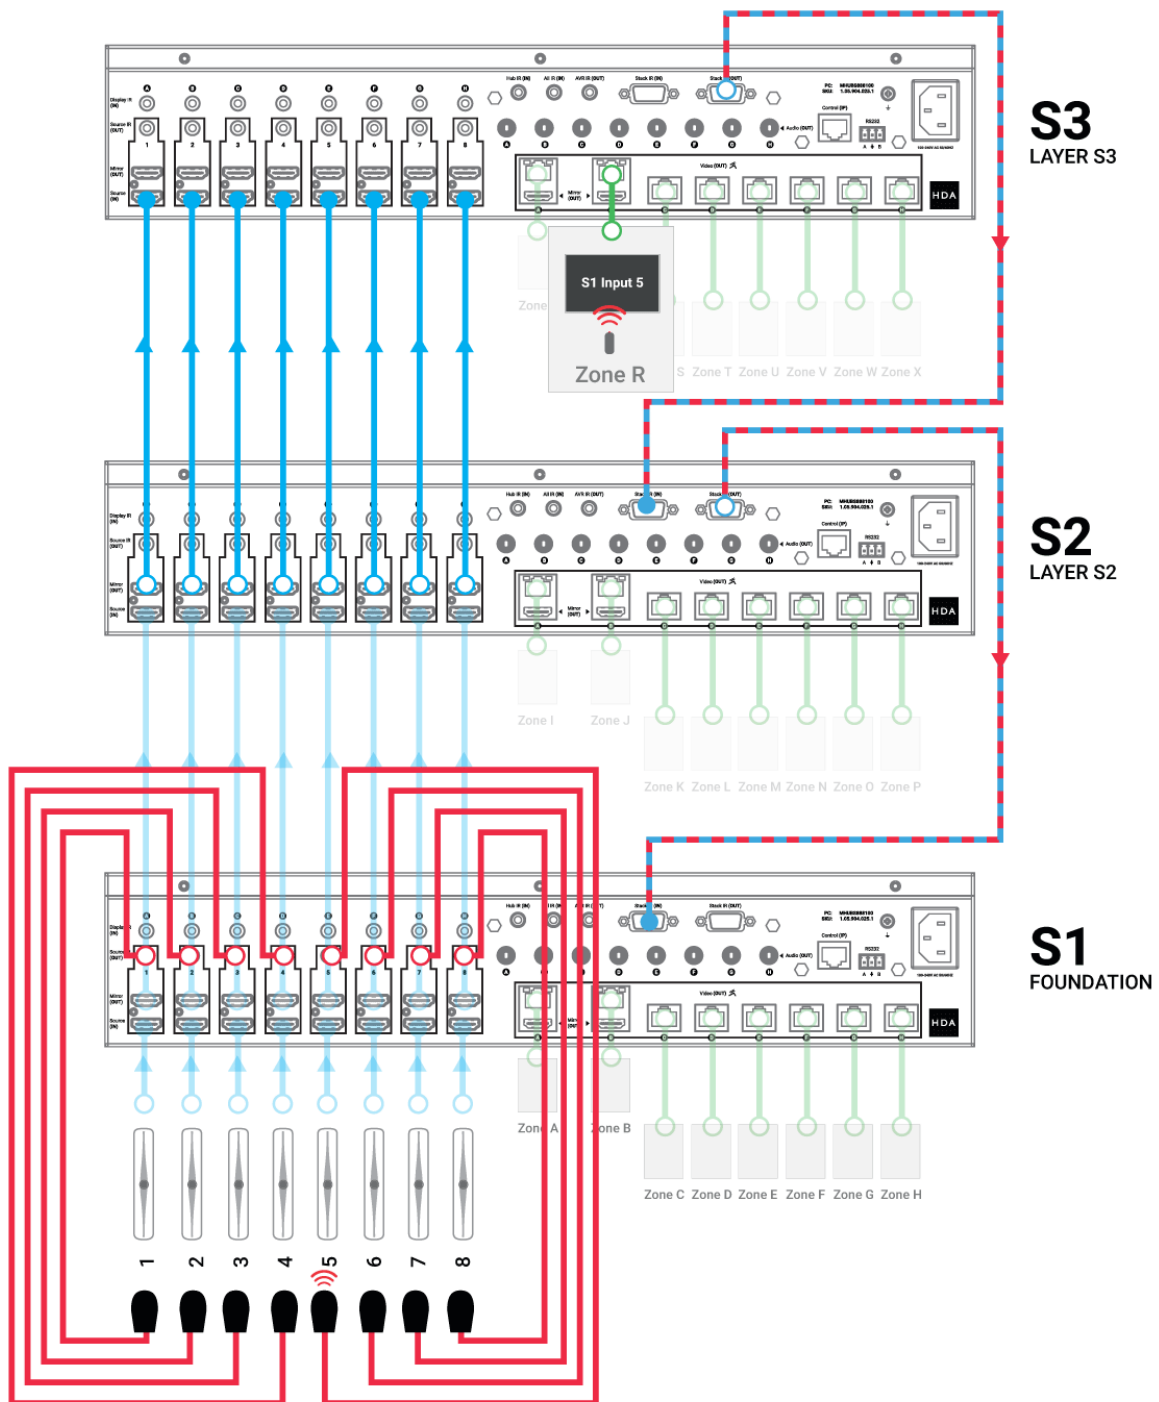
S3
LAYER S3

S1 Input 5

Zone R

Zone S Zone T Zone U Zone V Zone W Zone X

S2
LAYER S2

Zone I Zone J

Zone K Zone L Zone M Zone N Zone O Zone P

S1
FOUNDATION

HDA

HDA

HDA

Zone A Zone B

Zone C Zone D Zone E Zone F Zone G Zone H

1 2 3 4 5 6 7 8